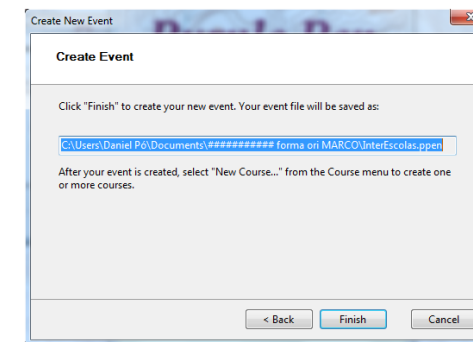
Create New Event

Create Event

Click "Finish" to create your new event. Your event file will be saved as:

C:\Users\Daniel Pó\Documents\########### forma ori MARCO\InterEscolas.ppen

After your event is created, select "New Course..." from the Course menu to create one or more courses.

< Back Finish Cancel